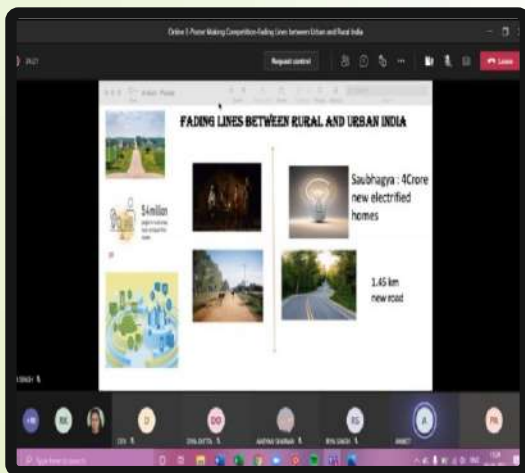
Online E-Poster Making Competition-Fading Lines between Urban and Rural India

Request control

Leave

FADING LINES BETWEEN RURAL AND URBAN INDIA

5.4 million
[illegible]

Saubhagya : 4Crore new electrified homes

1.45 km new road

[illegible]

DK

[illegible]

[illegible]

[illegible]

Type here to search